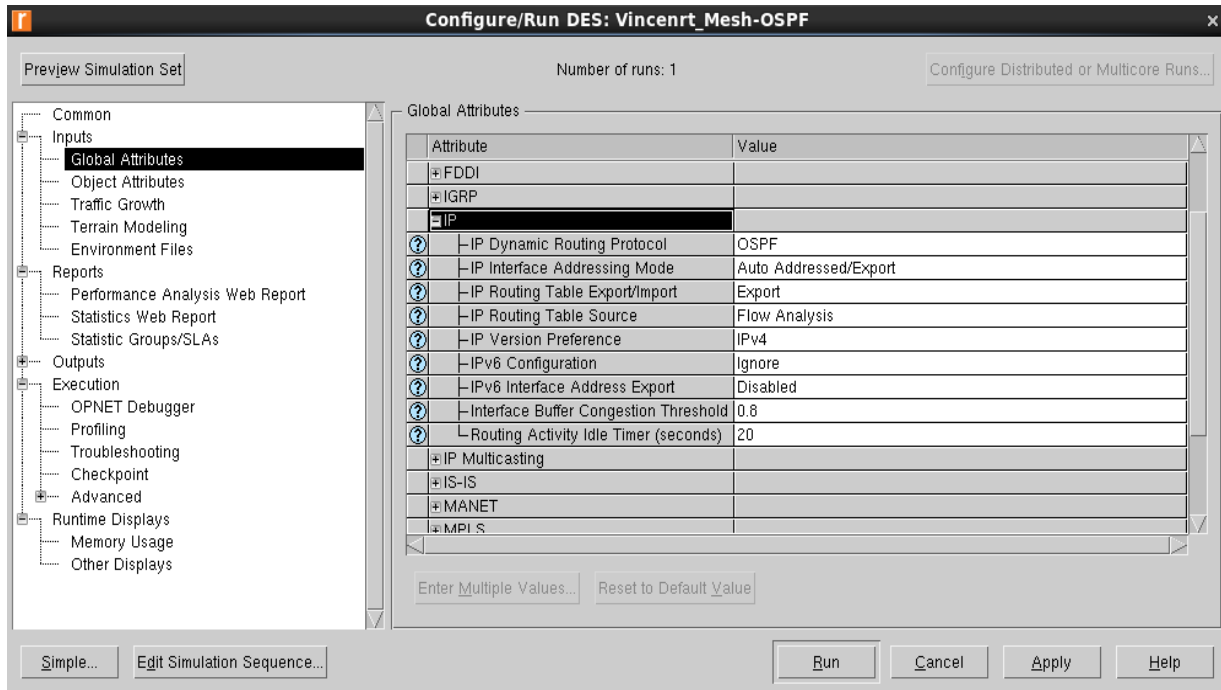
Configure/Run DES: Vincenrt_Mesh-OSPF

Preview Simulation Set

Number of runs: 1

Configure Distributed or Multicore Runs...

Common
Inputs
Global Attributes
Object Attributes
Traffic Growth
Terrain Modeling
Environment Files
Reports
Performance Analysis Web Report
Statistics Web Report
Statistic Groups/SLAs
Outputs
Execution
OPNET Debugger
Profiling
Troubleshooting
Checkpoint
Advanced
Runtime Displays
Memory Usage
Other Displays

Global Attributes

| Attribute | Value |
|---|---|
| FDDI | |
| IGRP | |
| IP | |
| IP Dynamic Routing Protocol | OSPF |
| IP Interface Addressing Mode | Auto Addressed/Export |
| IP Routing Table Export/Import | Export |
| IP Routing Table Source | Flow Analysis |
| IP Version Preference | IPv4 |
| IPv6 Configuration | Ignore |
| IPv6 Interface Address Export | Disabled |
| Interface Buffer Congestion Threshold | 0.8 |
| Routing Activity Idle Timer (seconds) | 20 |
| IP Multicasting | |
| IS-IS | |
| MANET | |
| MPLS | |

Enter Multiple Values... Reset to Default Value

Simple... Edit Simulation Sequence...

Run Cancel Apply Help